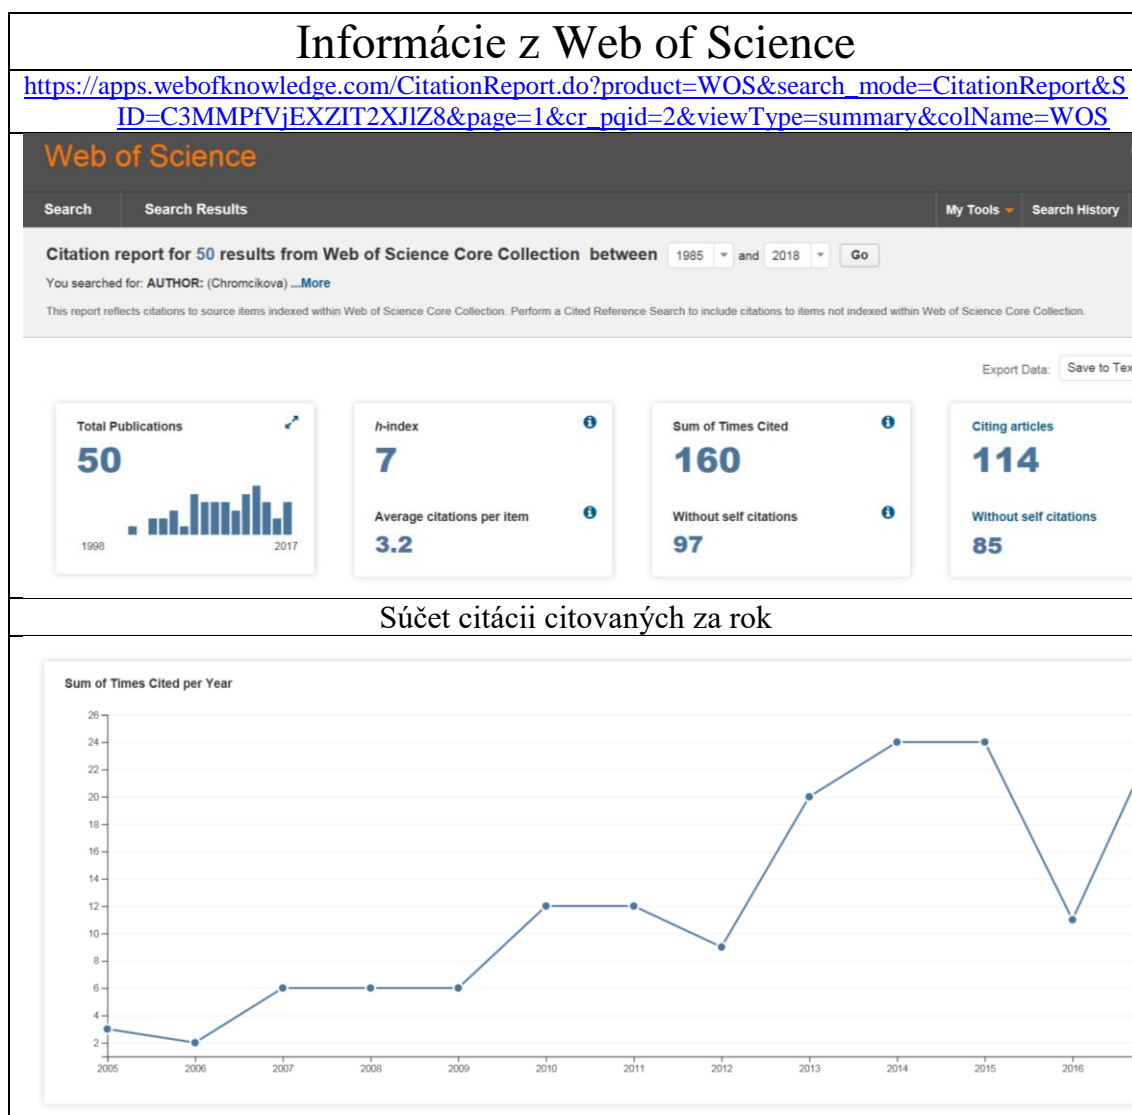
Informácie z Web of Science

https://apps.webofknowledge.com/CitationReport.do?product=WOS&search_mode=CitationReport&SID=C3MMPfVjEXZIT2XJlZ8&page=1&cr_pqid=2&viewType=summary&colName=WOS

Web of Science

Search | Search Results | My Tools | Search History

Citation report for 50 results from Web of Science Core Collection between 1985 and 2018 Go

You searched for: AUTHOR: (Chromcikova) ...More

This report reflects citations to source items indexed within Web of Science Core Collection. Perform a Cited Reference Search to include citations to items not indexed within Web of Science Core Collection.

Export Data: Save to Tex

Total Publications
50
1998 2017

h-index
7

Average citations per item
3.2

Sum of Times Cited
160

Without self citations
97

Citing articles
114

Without self citations
85

Súčet citácii citovaných za rok

Sum of Times Cited per Year

26
24
22
20
18
16
14
12
10
8
6
4
2

2005 2006 2007 2008 2009 2010 2011 2012 2013 2014 2015 2016